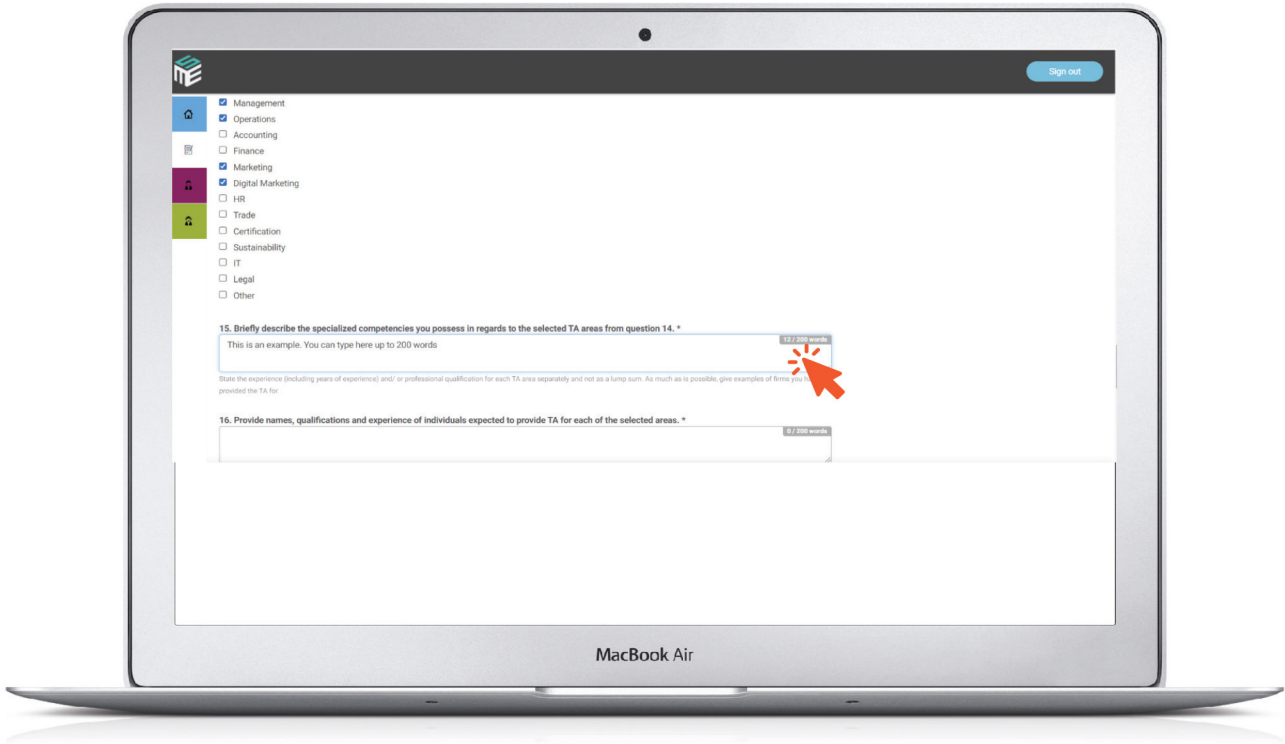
Sign out

Management
Operations
Accounting
Finance
Marketing
Digital Marketing
HR
Trade
Certification
Sustainability
IT
Legal
Other

15. Briefly describe the specialized competencies you possess in regards to the selected TA areas from question 14. *

12 / 200 words

This is an example. You can type here up to 200 words

State the experience (including years of experience) and/ or professional qualification for each TA area separately and not as a lump sum. As much as is possible, give examples of firms you h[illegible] provided the TA for.

16. Provide names, qualifications and experience of individuals expected to provide TA for each of the selected areas. *

0 / 200 words

MacBook Air